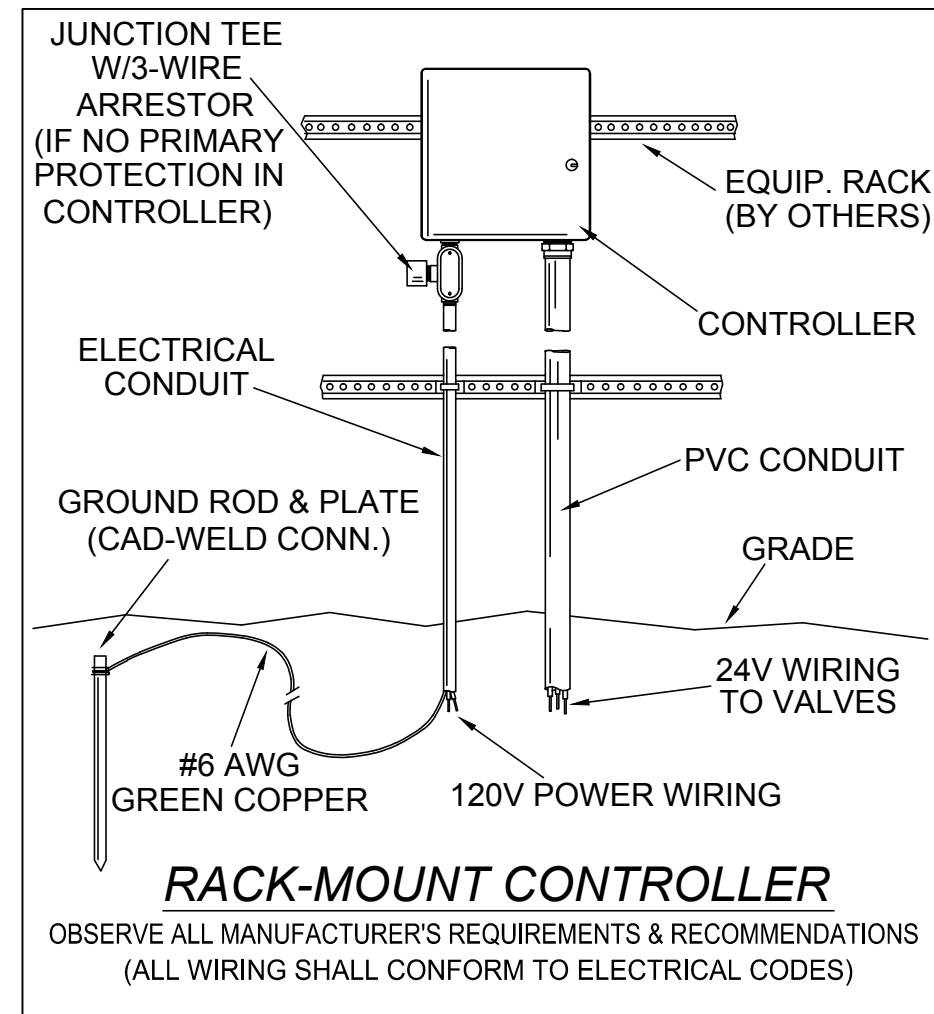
JUNCTION TEE W/3-WIRE ARRESTOR (IF NO PRIMARY PROTECTION IN CONTROLLER)

EQUIP. RACK (BY OTHERS)

CONTROLLER

ELECTRICAL CONDUIT

PVC CONDUIT

GROUND ROD & PLATE (CAD-WELD CONN.)

GRADE

24V WIRING TO VALVES

#6 AWG GREEN COPPER

120V POWER WIRING

RACK-MOUNT CONTROLLER

OBSERVE ALL MANUFACTURER'S REQUIREMENTS & RECOMMENDATIONS
(ALL WIRING SHALL CONFORM TO ELECTRICAL CODES)